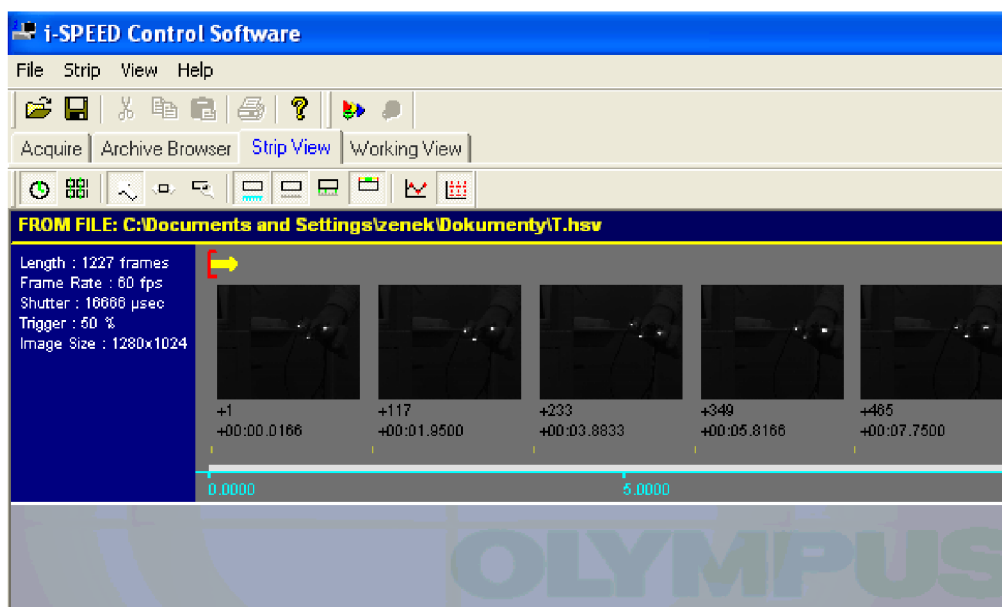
i-SPEED Control Software

File Strip View Help

Acquire | Archive Browser | Strip View | Working View

FROM FILE: C:\Documents and Settings\zenek\Dokumenty\T.hsv

Length : 1227 frames
Frame Rate : 60 fps
Shutter : 16666 µsec
Trigger : 50 %
Image Size : 1280x1024

+1
+00:00.0166

+117
+00:01.9500

+233
+00:03.8833

+349
+00:05.8166

+465
+00:07.7500

0.0000

5.0000

OLYMPUS